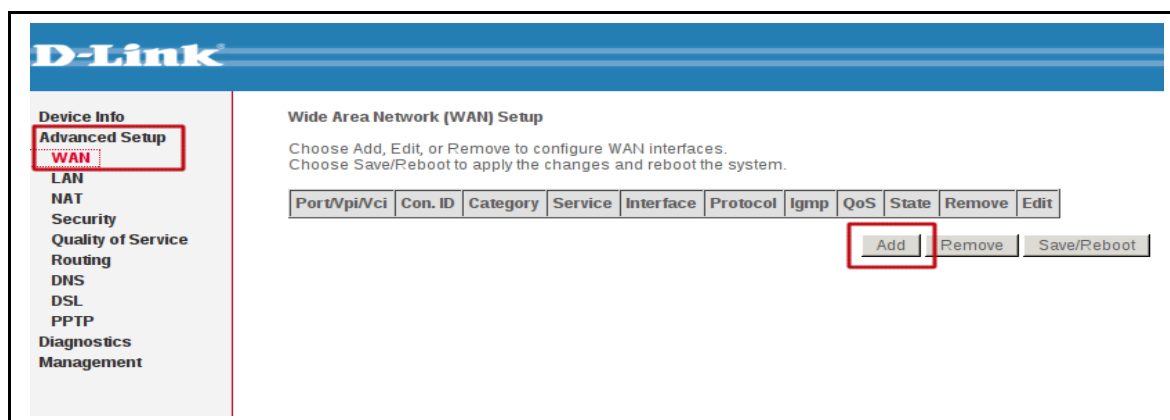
D-Link

Device Info
Advanced Setup
WAN
LAN
NAT
Security
Quality of Service
Routing
DNS
DSL
PPTP
Diagnostics
Management

Wide Area Network (WAN) Setup

Choose Add, Edit, or Remove to configure WAN interfaces.
Choose Save/Reboot to apply the changes and reboot the system.

| Port/Vpi/Vci | Con. ID | Category | Service | Interface | Protocol | Igmp | QoS | State | Remove | Edit |
|---|---|---|---|---|---|---|---|---|---|---|

Add Remove Save/Reboot